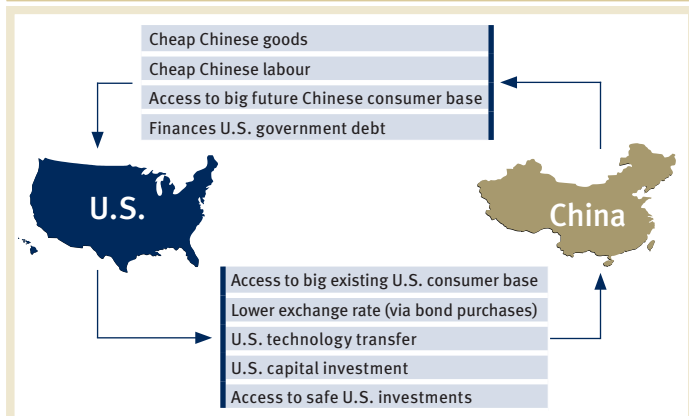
Cheap Chinese goods
Cheap Chinese labour
Access to big future Chinese consumer base
Finances U.S. government debt

U.S.

China

Access to big existing U.S. consumer base
Lower exchange rate (via bond purchases)
U.S. technology transfer
U.S. capital investment
Access to safe U.S. investments